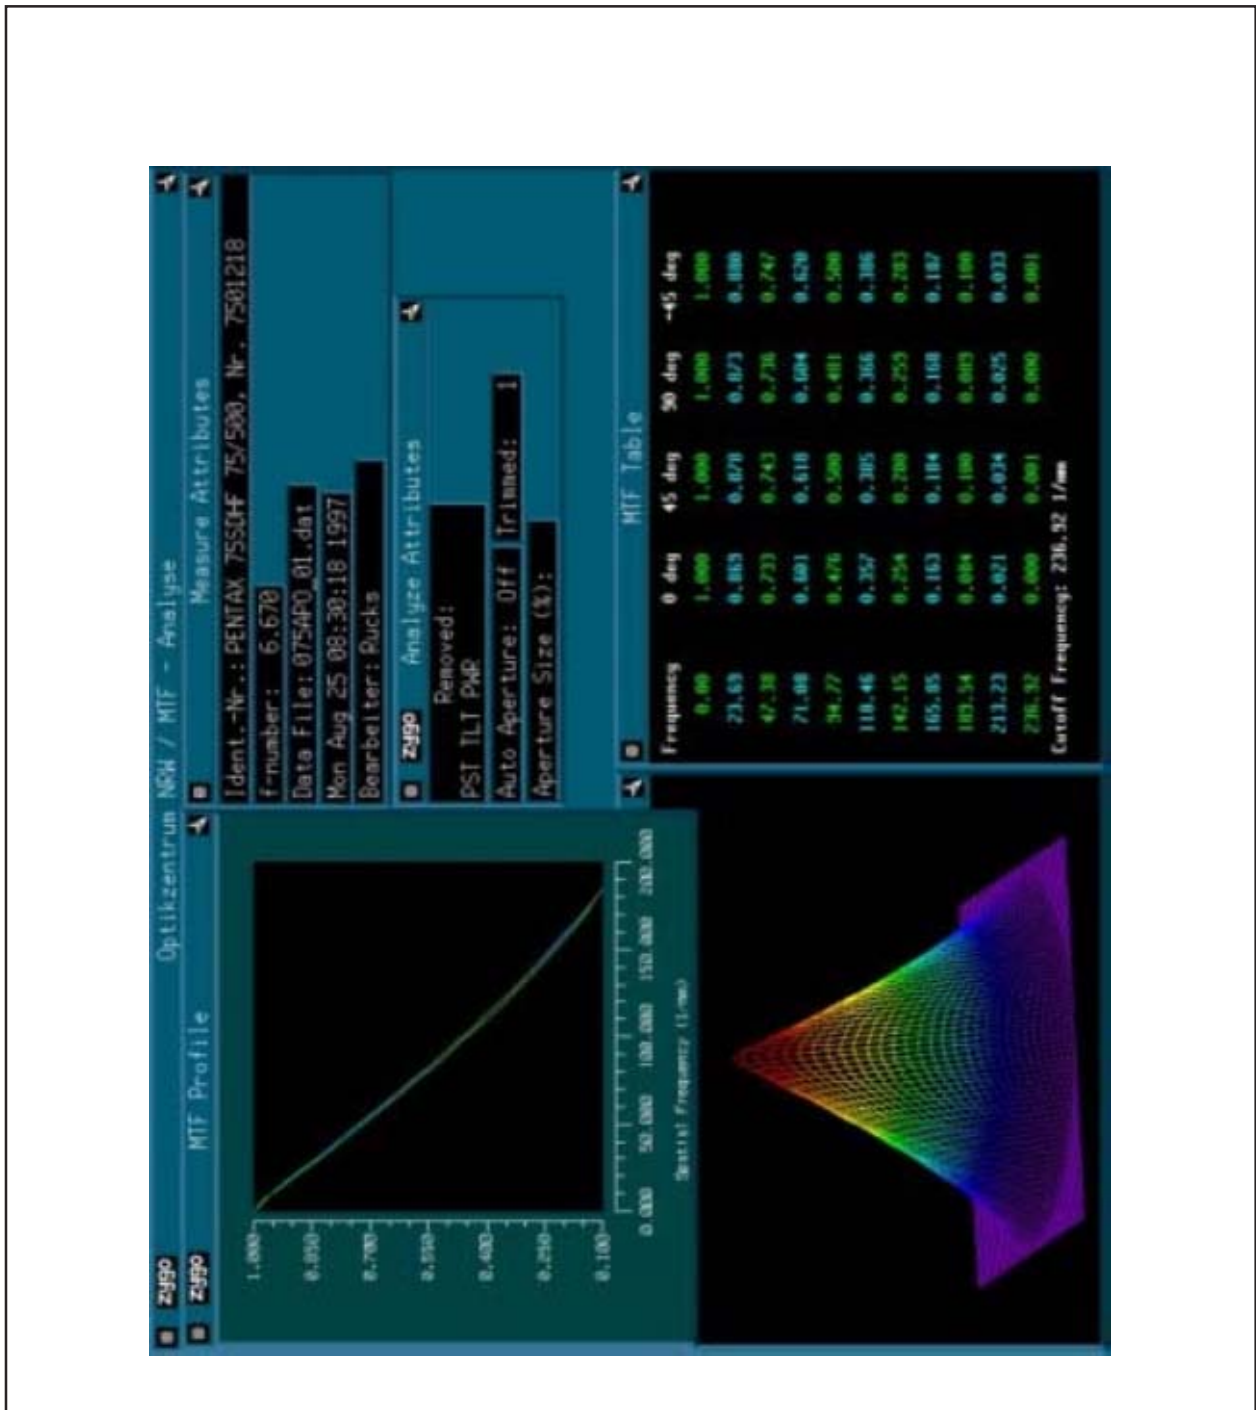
Zygo Optikzentrum NRW / MTF - Analyse

Zygo MTF Profile

1.000
0.850
0.700
0.550
0.400
0.250
0.100

0.000 50.000 100.000 150.000 200.000
Spatial Frequency (1/mm)

Measure Attributes

Ident.-Nr.: PENTAX 75SDHF 75/500, Nr. 7581218
f-number: 6.670
Data File: 075APO_01.dat
Mon Aug 25 08:30:18 1997
Bearbeiter: Pucks

Zygo Analyze Attributes

Removed:
PST TLT PWR
Auto Aperture: Off
Trimmed: 1
Aperture Size (%):

MTF Table

| Frequency | 0 deg | 45 deg | 90 deg | -45 deg |
|---|---|---|---|---|
| 0.00 | 1.000 | 1.000 | 1.000 | 1.000 |
| 23.69 | 0.869 | 0.870 | 0.873 | 0.880 |
| 47.38 | 0.733 | 0.743 | 0.736 | 0.747 |
| 71.08 | 0.601 | 0.618 | 0.604 | 0.620 |
| 94.77 | 0.476 | 0.500 | 0.481 | 0.500 |
| 118.46 | 0.357 | 0.385 | 0.366 | 0.386 |
| 142.15 | 0.254 | 0.280 | 0.255 | 0.283 |
| 165.85 | 0.163 | 0.184 | 0.168 | 0.187 |
| 189.54 | 0.084 | 0.100 | 0.085 | 0.100 |
| 213.23 | 0.021 | 0.034 | 0.025 | 0.033 |
| 236.92 | 0.000 | 0.001 | 0.000 | 0.001 |

Cutoff Frequency: 236.92 1/mm